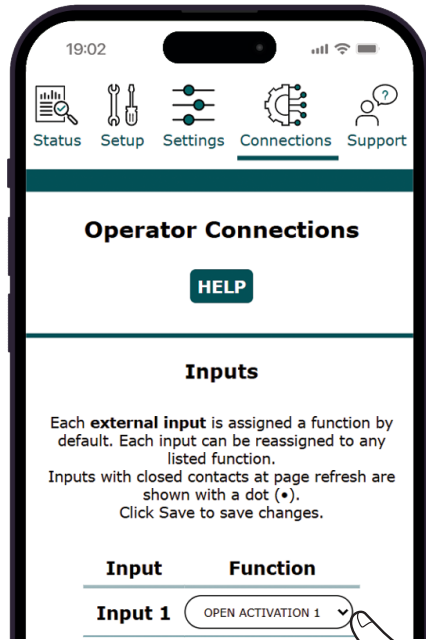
19:02

Status Setup Settings Connections Support

Operator Connections

HELP

Inputs

Each external input is assigned a function by default. Each input can be reassigned to any listed function.
Inputs with closed contacts at page refresh are shown with a dot (•).
Click Save to save changes.

| Input | Function |
|---|---|
| Input 1 | OPEN ACTIVATION 1 |